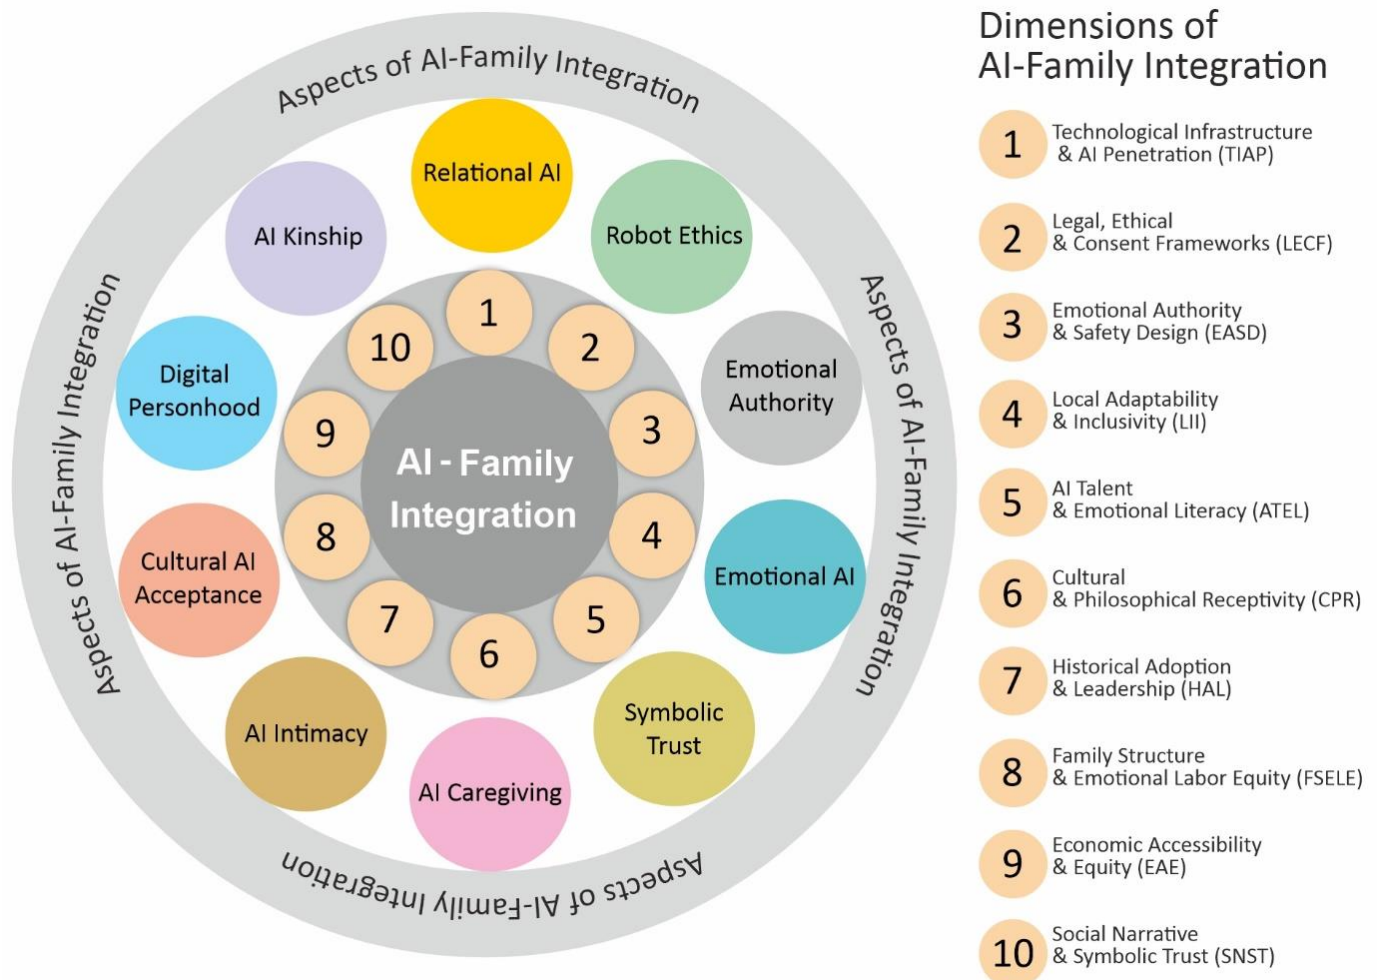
Aspects of AI-Family Integration

Aspects of AI-Family Integration

Aspects of AI-Family Integration

Aspects of AI-Family Integration

Relational AI

Robot Ethics

Emotional Authority

Emotional AI

Symbolic Trust

AI Caregiving

AI Intimacy

Cultural AI Acceptance

Digital Personhood

AI Kinship

1
2
3
4
5
6
7
8
9
10

AI - Family Integration

Dimensions of AI-Family Integration

1 Technological Infrastructure & AI Penetration (TIAP)

2 Legal, Ethical & Consent Frameworks (LECF)

3 Emotional Authority & Safety Design (EASD)

4 Local Adaptability & Inclusivity (LII)

5 AI Talent & Emotional Literacy (ATEL)

6 Cultural & Philosophical Receptivity (CPR)

7 Historical Adoption & Leadership (HAL)

8 Family Structure & Emotional Labor Equity (FSELE)

9 Economic Accessibility & Equity (EAE)

10 Social Narrative & Symbolic Trust (SNST)